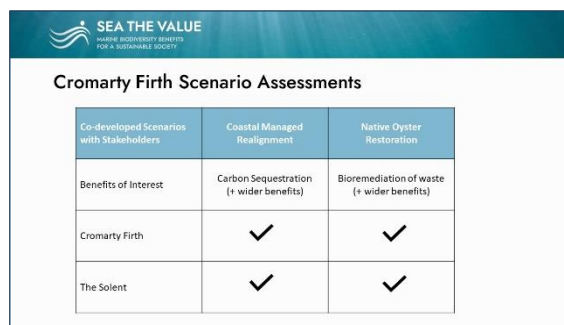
SEA THE VALUE
MARINE BIODIVERSITY BENEFITS FOR A SUSTAINABLE SOCIETY

Cromarty Firth Scenario Assessments

| Co-developed Scenarios with Stakeholders | Coastal Managed Realignment | Native Oyster Restoration |
|---|---|---|
| Benefits of Interest | Carbon Sequestration (+ wider benefits) | Bioremediation of waste (+ wider benefits) |
| Cromarty Firth | ✓ | ✓ |
| The Solent | ✓ | ✓ |